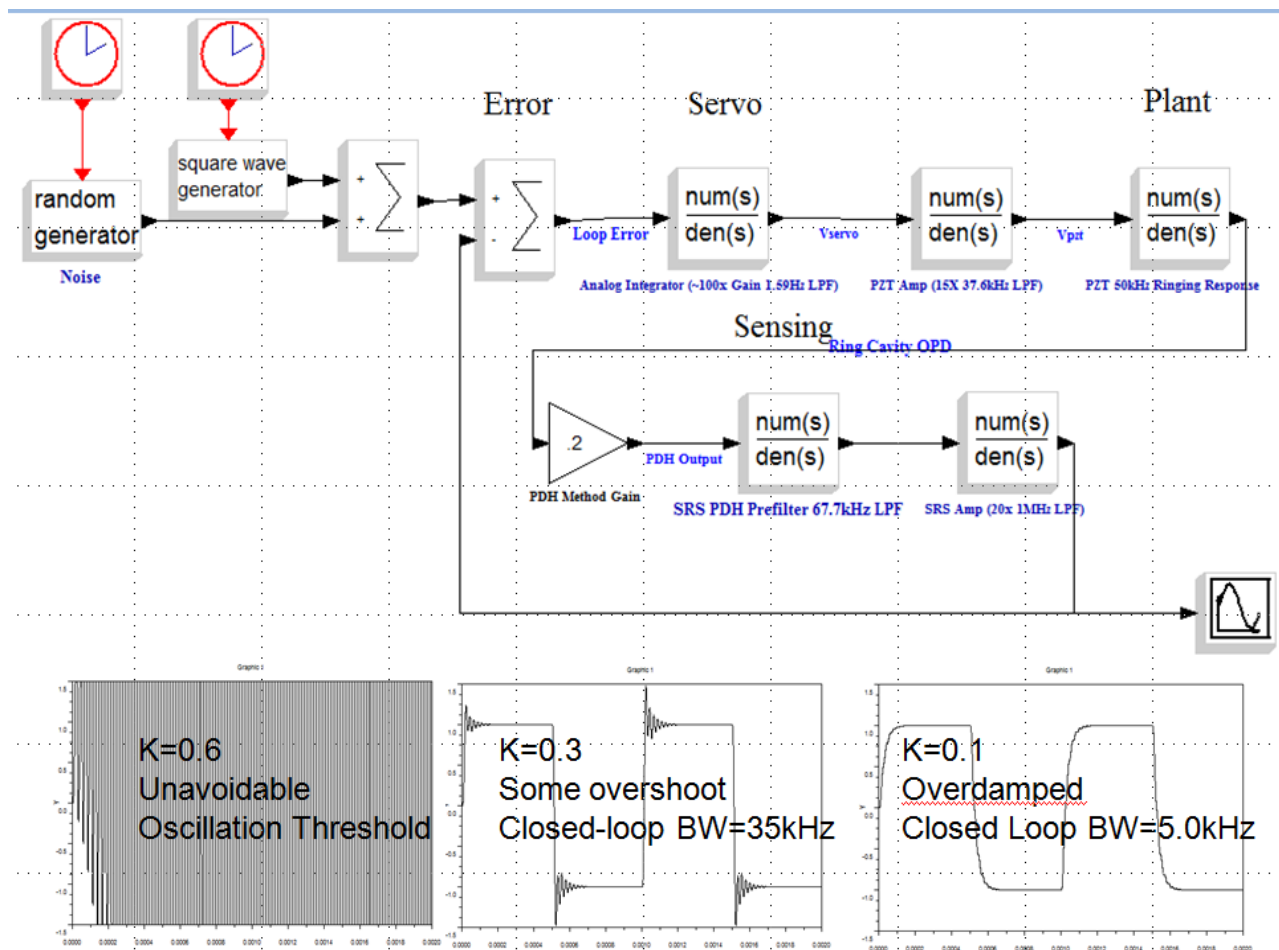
Error

Servo

Plant

random generator

Noise

square wave generator

+
+

+
-

Loop Error

$\frac{num(s)}{den(s)}$

Vservo

$\frac{num(s)}{den(s)}$

Vpzt

$\frac{num(s)}{den(s)}$

Analog Integrator (~100x Gain 1.59Hz LPF)

PZT Amp (15X 37.6kHz LPF)

PZT 50kHz Ringing Response

Sensing

Ring Cavity OPD

.2

PDH Output

$\frac{num(s)}{den(s)}$

$\frac{num(s)}{den(s)}$

PDH Method Gain

SRS PDH Prefilter 67.7kHz LPF

SRS Amp (20x 1MHz LPF)

Graphic 1

K=0.6
Unavoidable
Oscillation Threshold

Graphic 1

K=0.3
Some overshoot
Closed-loop BW=35kHz

Graphic 1

K=0.1
Overdamped
Closed Loop BW=5.0kHz